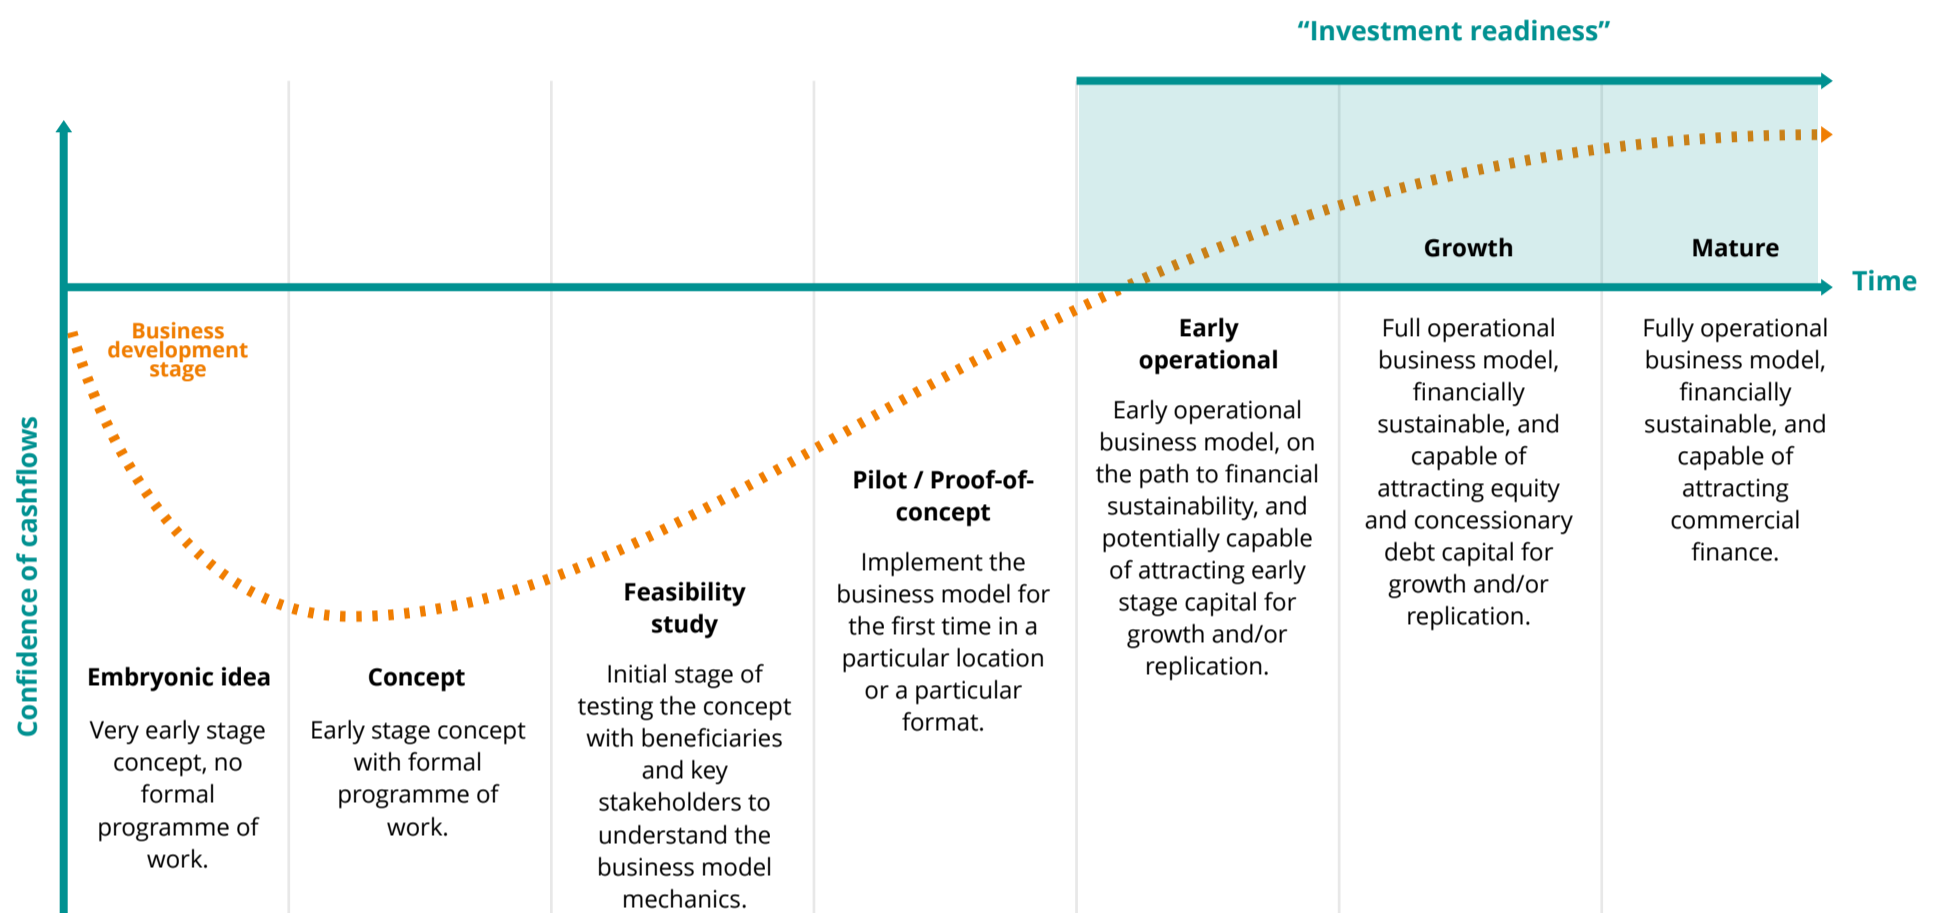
"Investment readiness"

Confidence of cashflows

Time

Growth

Mature

Business development stage

Embryonic idea

Very early stage concept, no formal programme of work.

Concept

Early stage concept with formal programme of work.

Feasibility study

Initial stage of testing the concept with beneficiaries and key stakeholders to understand the business model mechanics.

Pilot / Proof-of-concept

Implement the business model for the first time in a particular location or a particular format.

Early operational

Early operational business model, on the path to financial sustainability, and potentially capable of attracting early stage capital for growth and/or replication.

Full operational business model, financially sustainable, and capable of attracting equity and concessionary debt capital for growth and/or replication.

Fully operational business model, financially sustainable, and capable of attracting commercial finance.